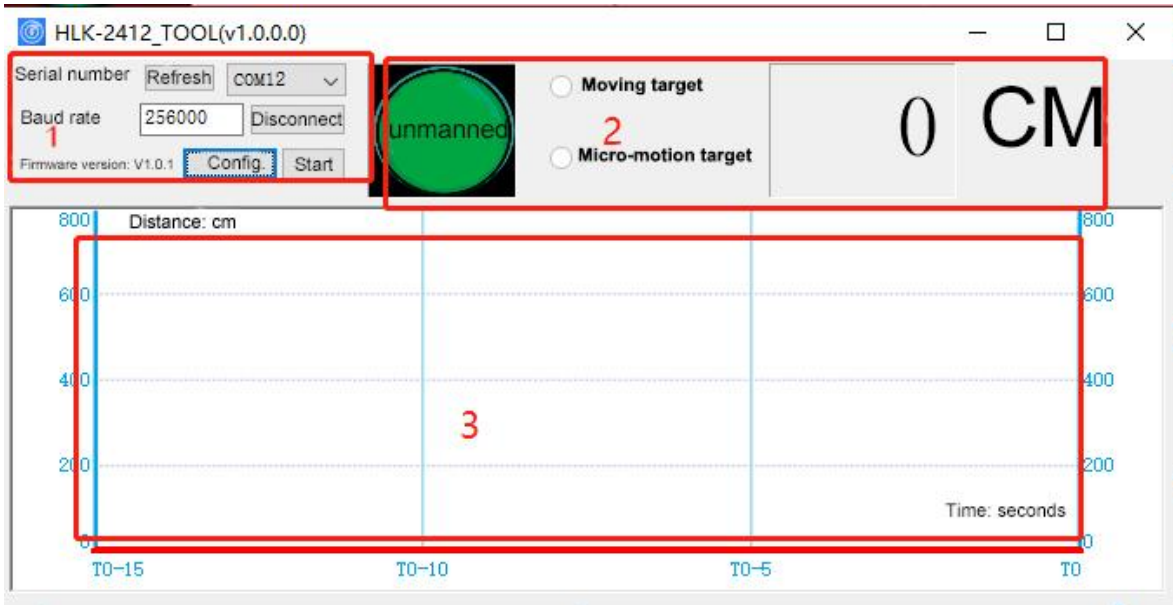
HLK-2412_TOOL(v1.0.0.0)

Serial number Refresh COM12

Baud rate 256000 Disconnect

1

Firmware version: V1.0.1 Config. Start

unmanned

Moving target

2

Micro-motion target

0 CM

800 Distance: cm 800

600 600

400 400

3

200 200

Time: seconds

0 0

T0-15 T0-10 T0-5 T0